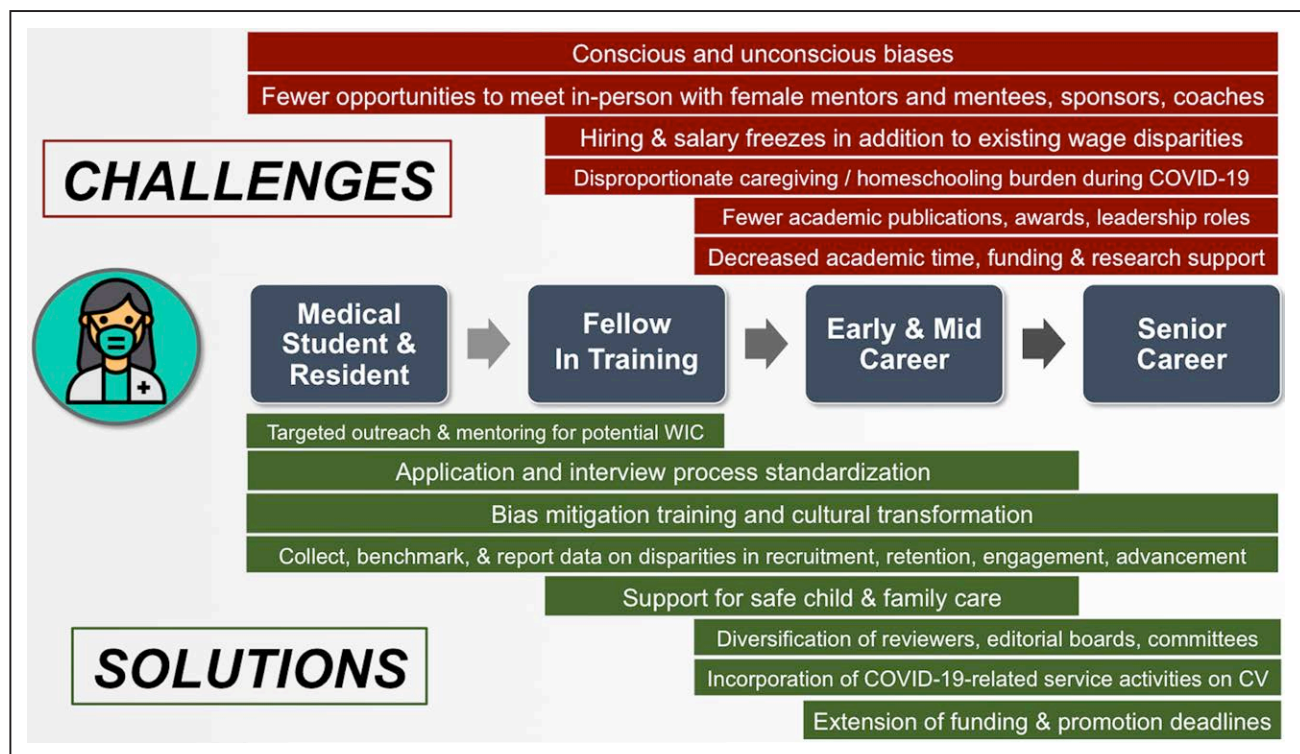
Conscious and unconscious biases

Fewer opportunities to meet in-person with female mentors and mentees, sponsors, coaches

CHALLENGES

Hiring & salary freezes in addition to existing wage disparities

Disproportionate caregiving / homeschooling burden during COVID-19

Fewer academic publications, awards, leadership roles

Decreased academic time, funding & research support

Medical Student & Resident

Fellow In Training

Early & Mid Career

Senior Career

Targeted outreach & mentoring for potential WIC

Application and interview process standardization

Bias mitigation training and cultural transformation

Collect, benchmark, & report data on disparities in recruitment, retention, engagement, advancement

Support for safe child & family care

SOLUTIONS

Diversification of reviewers, editorial boards, committees

Incorporation of COVID-19-related service activities on CV

Extension of funding & promotion deadlines